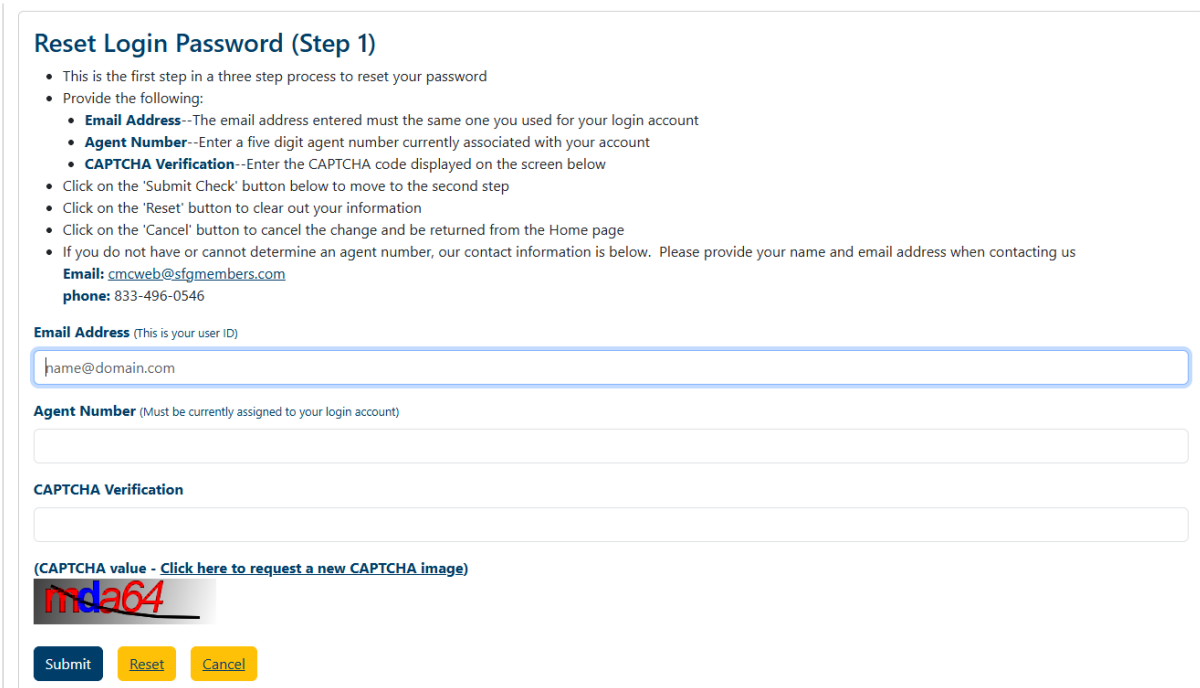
Reset Login Password (Step 1)

- This is the first step in a three step process to reset your password
- Provide the following:
  - **Email Address**--The email address entered must the same one you used for your login account
  - **Agent Number**--Enter a five digit agent number currently associated with your account
  - **CAPTCHA Verification**--Enter the CAPTCHA code displayed on the screen below
- Click on the 'Submit Check' button below to move to the second step
- Click on the 'Reset' button to clear out your information
- Click on the 'Cancel' button to cancel the change and be returned from the Home page
- If you do not have or cannot determine an agent number, our contact information is below. Please provide your name and email address when contacting us
  **Email:** cmcweb@sfgmembers.com
  **phone:** 833-496-0546

Email Address (This is your user ID)

name@domain.com

Agent Number (Must be currently assigned to your login account)

CAPTCHA Verification

(CAPTCHA value - Click here to request a new CAPTCHA image)

mda64

Submit Reset Cancel